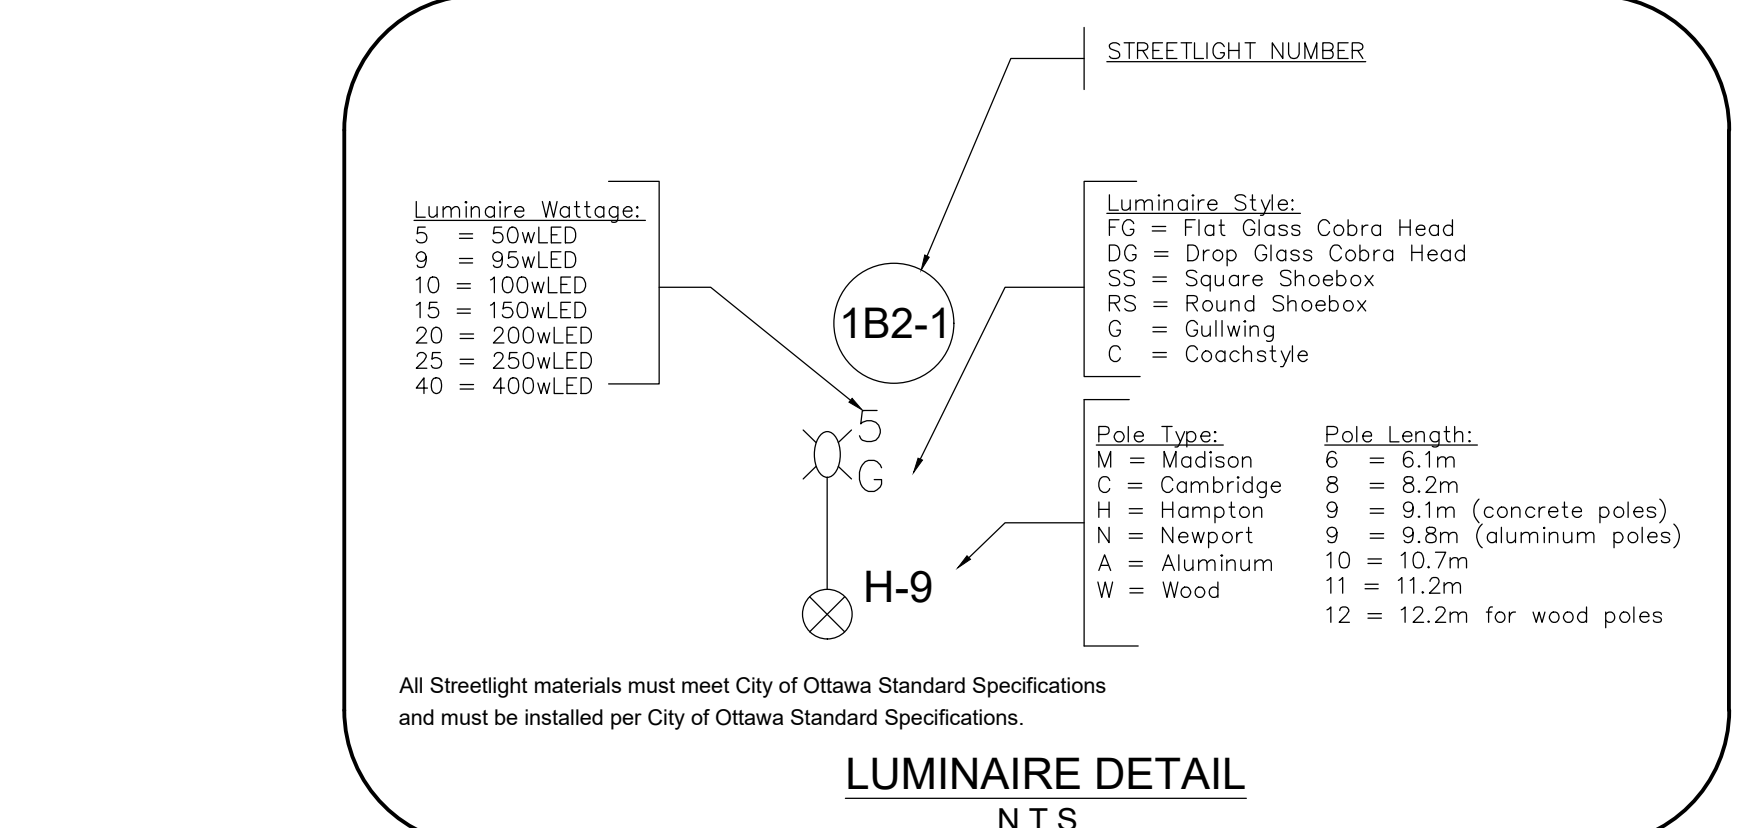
STREETLIGHT NUMBER

Luminaire Wattage:
5 = 50wLED
9 = 95wLED
10 = 100wLED
15 = 150wLED
20 = 200wLED
25 = 250wLED
40 = 400wLED

1B2-1

Luminaire Style:
FG = Flat Glass Cobra Head
DG = Drop Glass Cobra Head
SS = Square Shoebox
RS = Round Shoebox
G = Gullwing
C = Coachstyle

5
G

Pole Type:
M = Madison
C = Cambridge
H = Hampton
N = Newport
A = Aluminum
W = Wood

Pole Length:
6 = 6.1m
8 = 8.2m
9 = 9.1m (concrete poles)
9 = 9.8m (aluminum poles)
10 = 10.7m
11 = 11.2m
12 = 12.2m for wood poles

H-9

All Streetlight materials must meet City of Ottawa Standard Specifications and must be installed per City of Ottawa Standard Specifications.

LUMINAIRE DETAIL
NTS